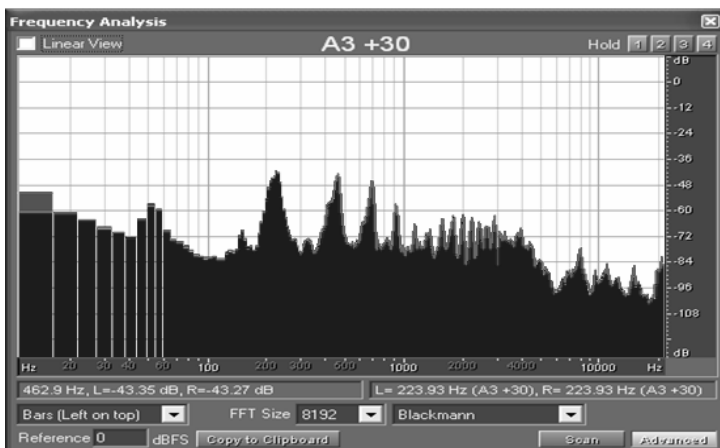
Frequency Analysis

Linear View

A3 +30

Hold 1 2 3 4

dB
0
-12
-24
-36
-48
-60
-72
-84
-96
-108
dB

Hz 20 30 40 60 100 200 300 500 1000 2000 4000 10000 Hz

462.9 Hz, L=-43.35 dB, R=-43.27 dB

L= 223.93 Hz (A3 +30), R= 223.93 Hz (A3 +30)

Bars (Left on top)

FFT Size 8192

Blackmann

Reference 0 dBFS

Copy to Clipboard

Scan

Advanced